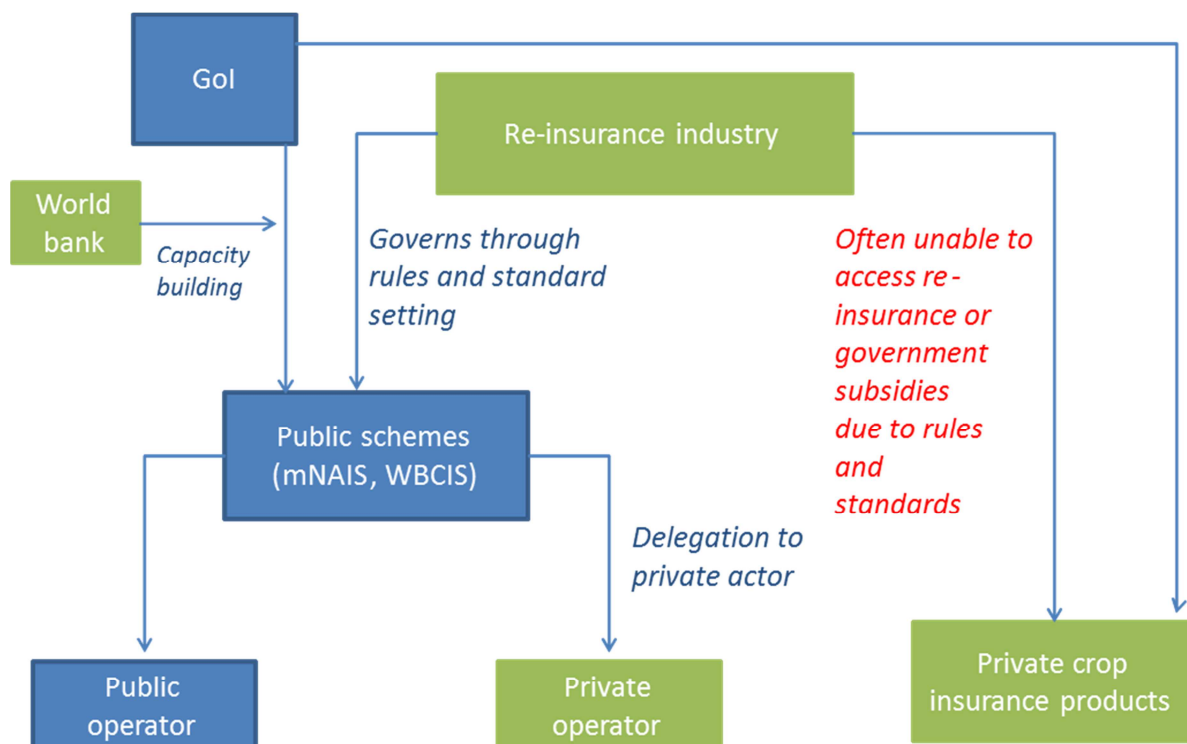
GoI

Re-insurance industry

World bank

Capacity building

Governs through rules and standard setting

Often unable to access re-insurance or government subsidies due to rules and standards

Public schemes (mNAIS, WBCIS)

Delegation to private actor

Public operator

Private operator

Private crop insurance products